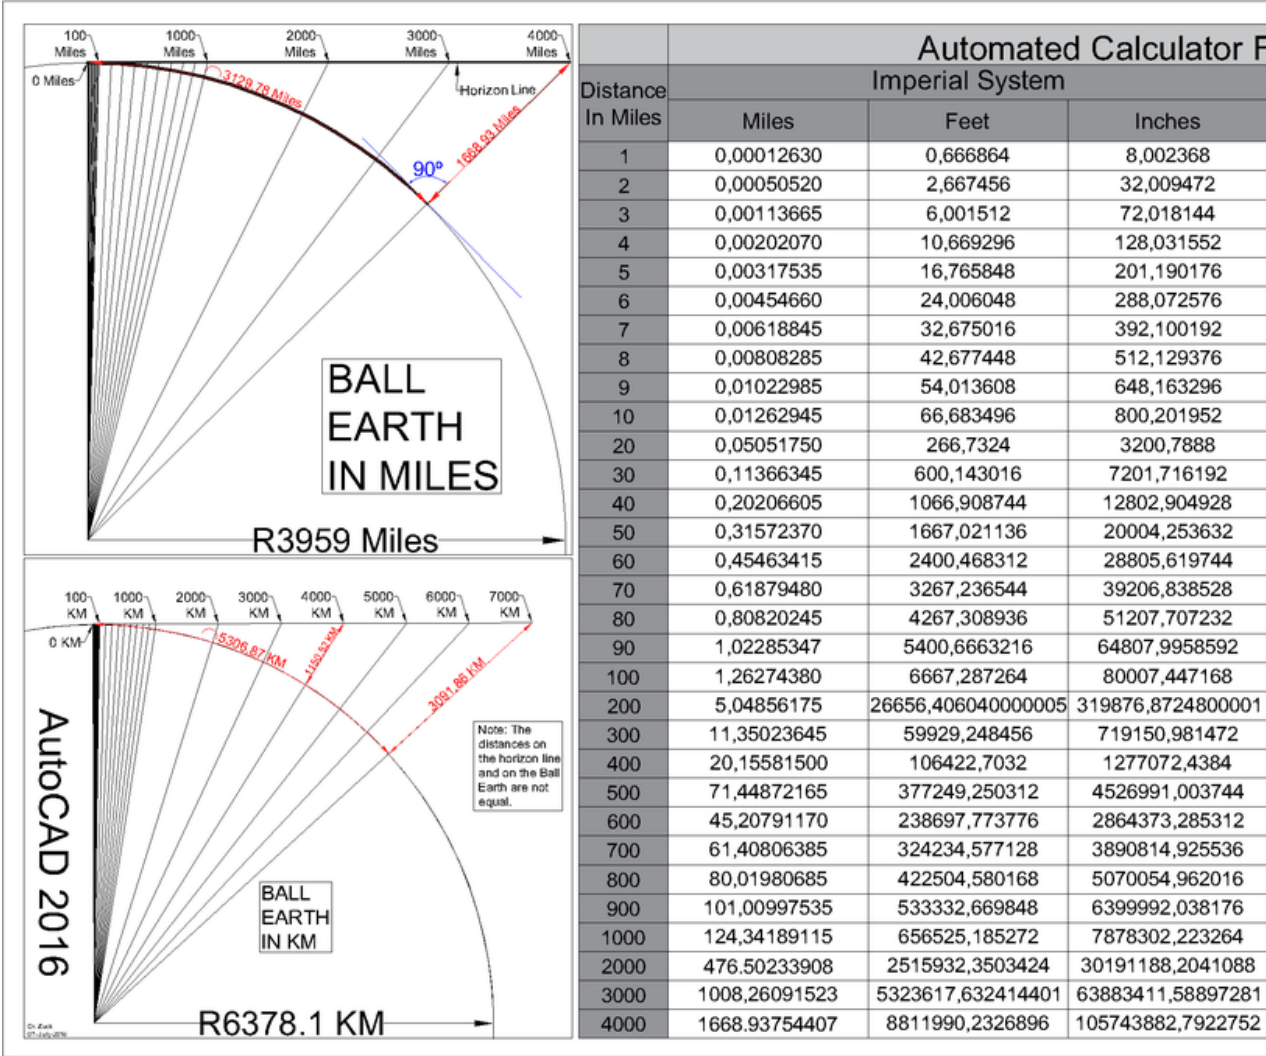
100 Miles
1000 Miles
2000 Miles
3000 Miles
4000 Miles
0 Miles
3129.78 Miles
Horizon Line
1668.93 Miles
90º
BALL EARTH IN MILES
R3959 Miles

100 KM
1000 KM
2000 KM
3000 KM
4000 KM
5000 KM
6000 KM
7000 KM
0 KM
5306.87 KM
1150.52 KM
3091.86 KM
Note: The distances on the horizon line and on the Ball Earth are not equal.
BALL EARTH IN KM
R6378.1 KM
AutoCAD 2016
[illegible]

Automated Calculator F
| Distance In Miles | Imperial System Miles | Feet | Inches |
|---|---|---|---|
| 1 | 0,00012630 | 0,666864 | 8,002368 |
| 2 | 0,00050520 | 2,667456 | 32,009472 |
| 3 | 0,00113665 | 6,001512 | 72,018144 |
| 4 | 0,00202070 | 10,669296 | 128,031552 |
| 5 | 0,00317535 | 16,765848 | 201,190176 |
| 6 | 0,00454660 | 24,006048 | 288,072576 |
| 7 | 0,00618845 | 32,675016 | 392,100192 |
| 8 | 0,00808285 | 42,677448 | 512,129376 |
| 9 | 0,01022985 | 54,013608 | 648,163296 |
| 10 | 0,01262945 | 66,683496 | 800,201952 |
| 20 | 0,05051750 | 266,7324 | 3200,7888 |
| 30 | 0,11366345 | 600,143016 | 7201,716192 |
| 40 | 0,20206605 | 1066,908744 | 12802,904928 |
| 50 | 0,31572370 | 1667,021136 | 20004,253632 |
| 60 | 0,45463415 | 2400,468312 | 28805,619744 |
| 70 | 0,61879480 | 3267,236544 | 39206,838528 |
| 80 | 0,80820245 | 4267,308936 | 51207,707232 |
| 90 | 1,02285347 | 5400,6663216 | 64807,9958592 |
| 100 | 1,26274380 | 6667,287264 | 80007,447168 |
| 200 | 5,04856175 | 26656,406040000005 | 319876,8724800001 |
| 300 | 11,35023645 | 59929,248456 | 719150,981472 |
| 400 | 20,15581500 | 106422,7032 | 1277072,4384 |
| 500 | 71,44872165 | 377249,250312 | 4526991,003744 |
| 600 | 45,20791170 | 238697,773776 | 2864373,285312 |
| 700 | 61,40806385 | 324234,577128 | 3890814,925536 |
| 800 | 80,01980685 | 422504,580168 | 5070054,962016 |
| 900 | 101,00997535 | 533332,669848 | 6399992,038176 |
| 1000 | 124,34189115 | 656525,185272 | 7878302,223264 |
| 2000 | 476.50233908 | 2515932,3503424 | 30191188,2041088 |
| 3000 | 1008,26091523 | 5323617,632414401 | 63883411,58897281 |
| 4000 | 1668.93754407 | 8811990,2326896 | 105743882,7922752 |